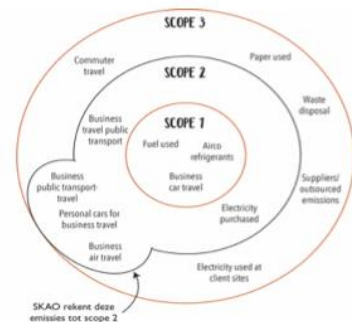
SCOPE 3

Commuter travel

Paper used

SCOPE 2

Waste disposal

Business travel public transport

SCOPE 1

Fuel used

Airco refrigerants

Business car travel

Business public transport-travel

Personal cars for business travel

Electricity purchased

Suppliers/ outsourced emissions

Business air travel

Electricity used at client sites

SKAO rekent deze emissies tot scope 2